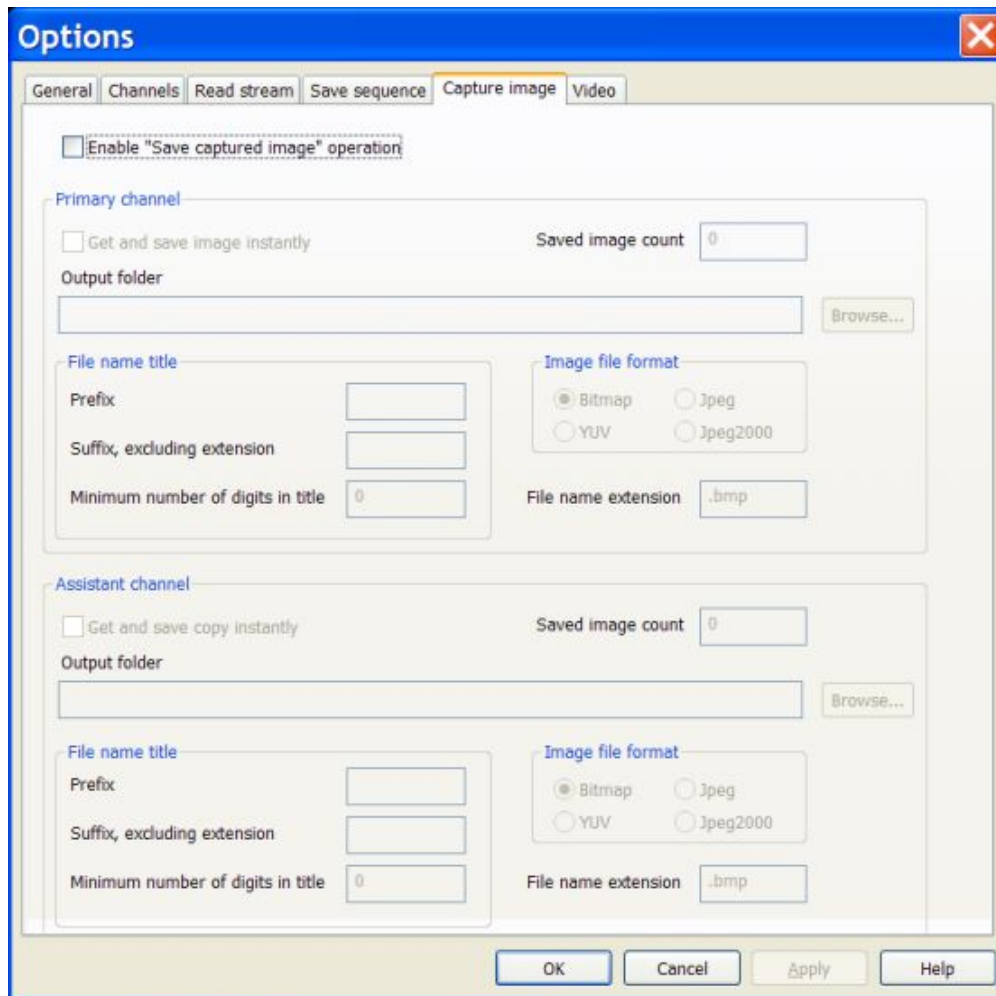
Options

General | Channels | Read stream | Save sequence | Capture image | Video

Enable "Save captured image" operation

Primary channel

Get and save image instantly

Saved image count 0

Output folder

Browse...

File name title

Prefix

Suffix, excluding extension

Minimum number of digits in title 0

Image file format

Bitmap Jpeg

YUV Jpeg2000

File name extension .bmp

Assistant channel

Get and save copy instantly

Saved image count 0

Output folder

Browse...

File name title

Prefix

Suffix, excluding extension

Minimum number of digits in title 0

Image file format

Bitmap Jpeg

YUV Jpeg2000

File name extension .bmp

OK Cancel Apply Help